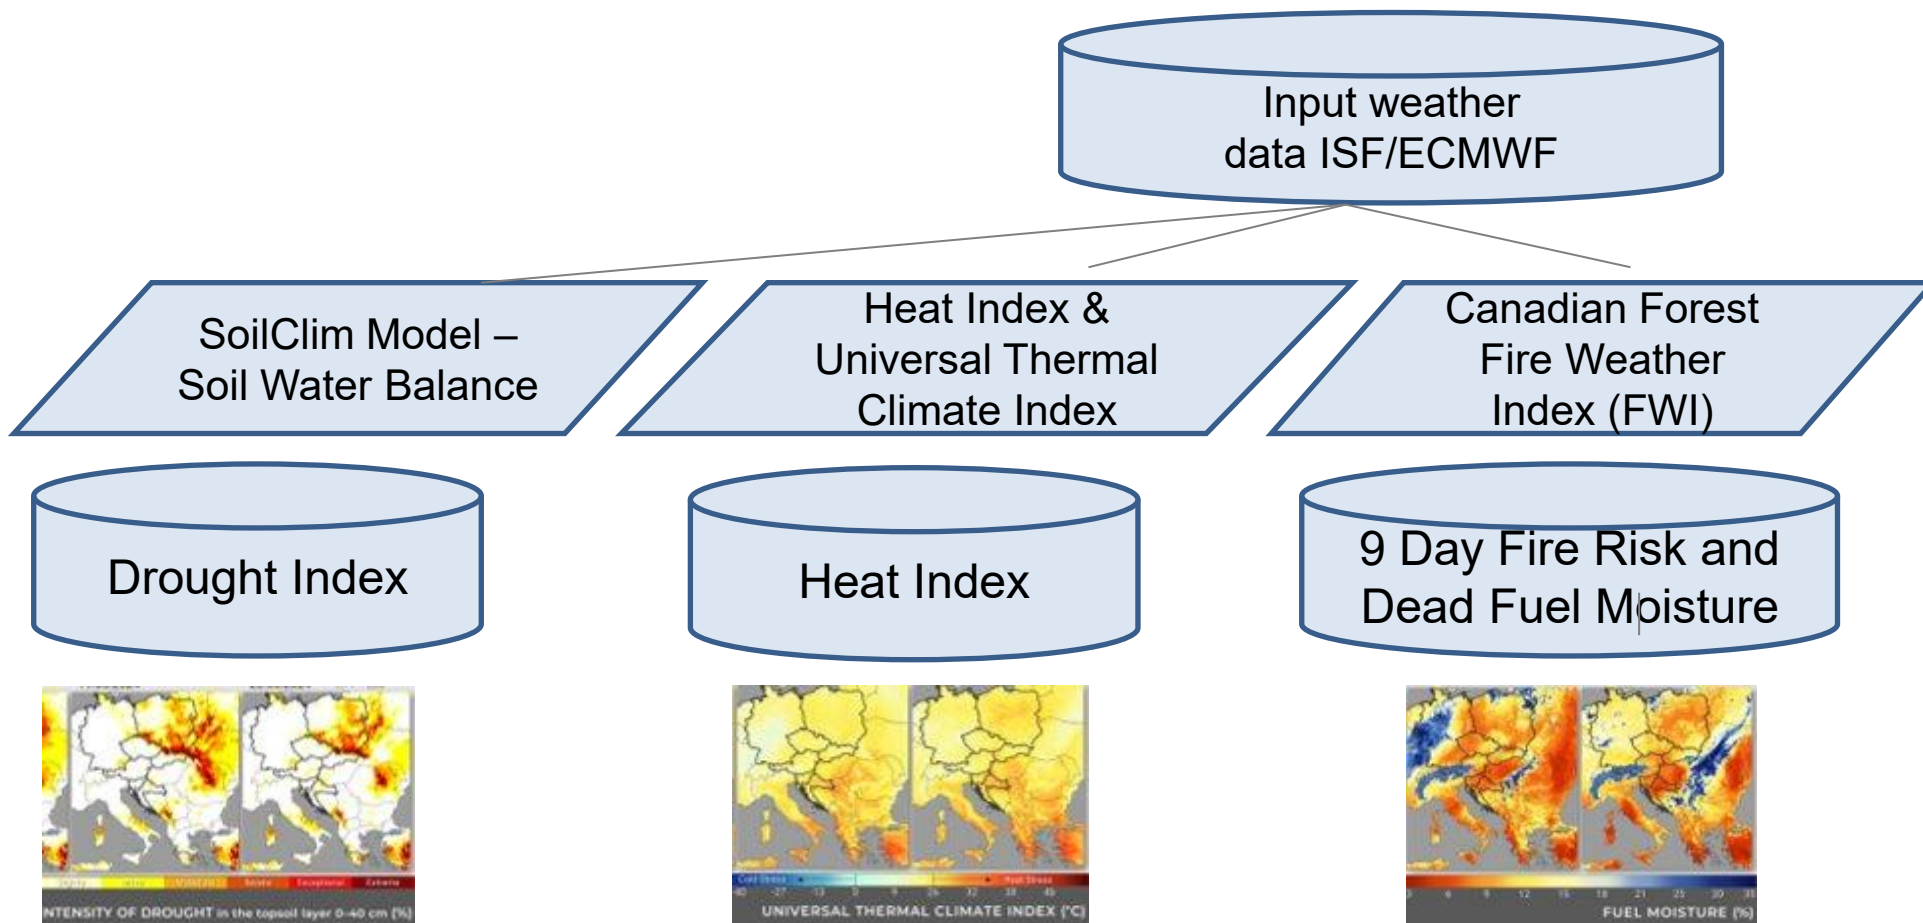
Input weather data ISF/ECMWF

SoilClim Model – Soil Water Balance

Heat Index & Universal Thermal Climate Index

Canadian Forest Fire Weather Index (FWI)

Drought Index

Heat Index

9 Day Fire Risk and Dead Fuel Moisture

NTENSITY OF DROUGHT in the topsoil layer 0-40 cm (%)

UNIVERSAL THERMAL CLIMATE INDEX (°C)

FUEL MOISTURE (%)